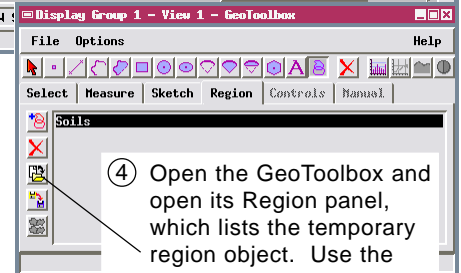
Display Group 1 – View 1 – GeoToolbox

File Options Help

Select Measure Sketch Region Controls Manual

Soils

④ Open the GeoToolbox and open its Region panel, which lists the temporary region object. Use the